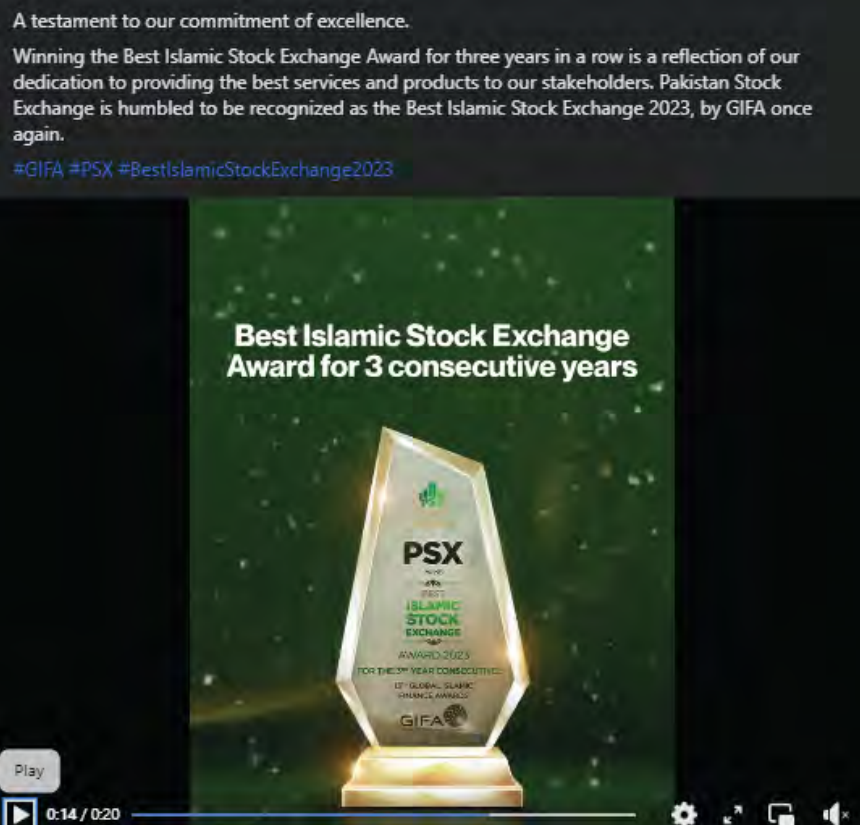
A testament to our commitment of excellence.

Winning the Best Islamic Stock Exchange Award for three years in a row is a reflection of our dedication to providing the best services and products to our stakeholders. Pakistan Stock Exchange is humbled to be recognized as the Best Islamic Stock Exchange 2023, by GIFA once again.

#GIFA #PSX #BestIslamicStockExchange2023

Best Islamic Stock Exchange Award for 3 consecutive years

PSX

BEST
ISLAMIC
STOCK
EXCHANGE
AWARD 2023
FOR THE 3RD YEAR CONSECUTIVE
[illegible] GLOBAL ISLAMIC FINANCE AWARDS
GIFA

Play

0:14 / 0:20